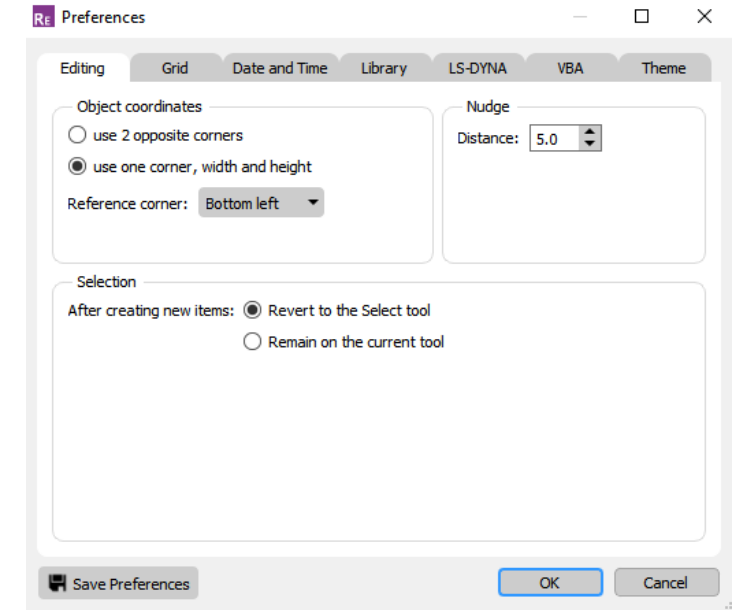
RE Preferences

Editing | Grid | Date and Time | Library | LS-DYNA | VBA | Theme

Object coordinates
use 2 opposite corners
use one corner, width and height
Reference corner: Bottom left

Nudge
Distance: 5.0

Selection
After creating new items: Revert to the Select tool
Remain on the current tool

Save Preferences
OK
Cancel